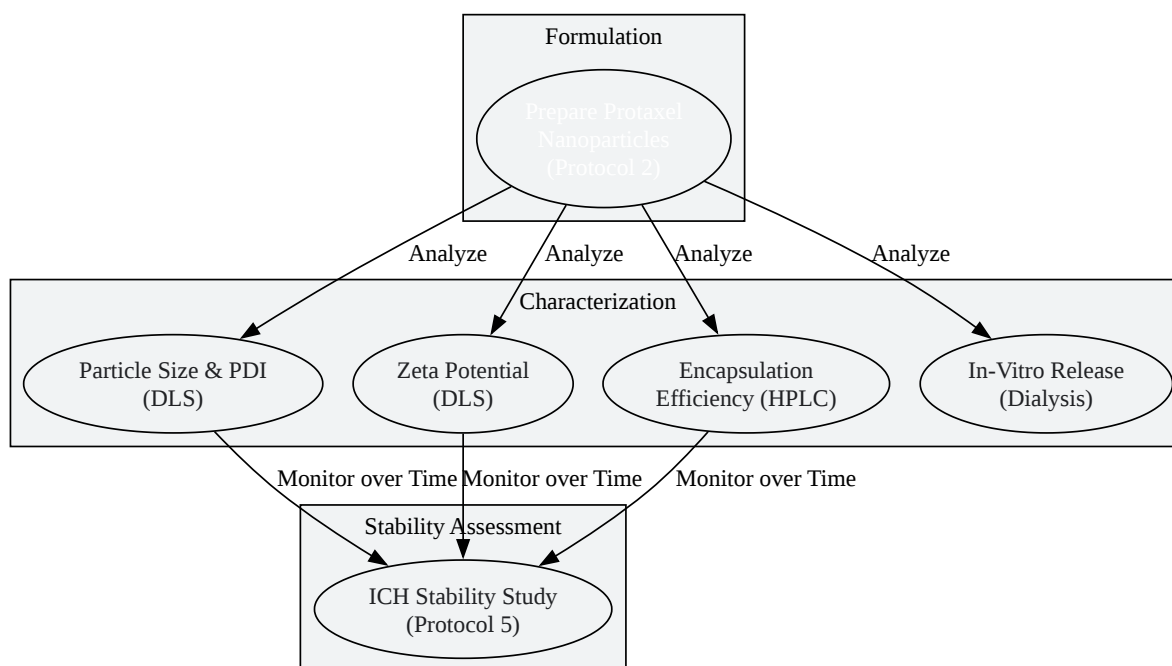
Formulation

Prepare Protaxel Nanoparticles (Protocol 2)

Analyze

Analyze

Analyze

Analyze

Characterization

Particle Size & PDI (DLS)

Zeta Potential (DLS)

Encapsulation Efficiency (HPLC)

In-Vitro Release (Dialysis)

Monitor over Time

Monitor over Time

Monitor over Time

Stability Assessment

ICH Stability Study (Protocol 5)